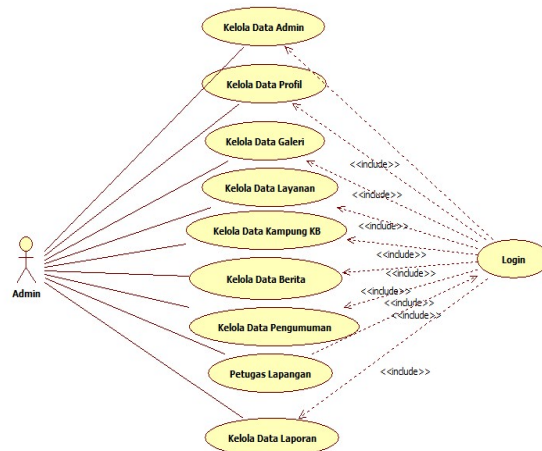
Kelola Data Admin

Kelola Data Profil

Kelola Data Galeri

Kelola Data Layanan

Kelola Data Kampung KB

Kelola Data Berita

Kelola Data Pengumuman

Petugas Lapangan

Kelola Data Laporan

Admin

Login

<<include>>
<<include>>
<<include>>
<<include>>
<<include>>
<<include>>
<<include>>
<<include>>
<<include>>